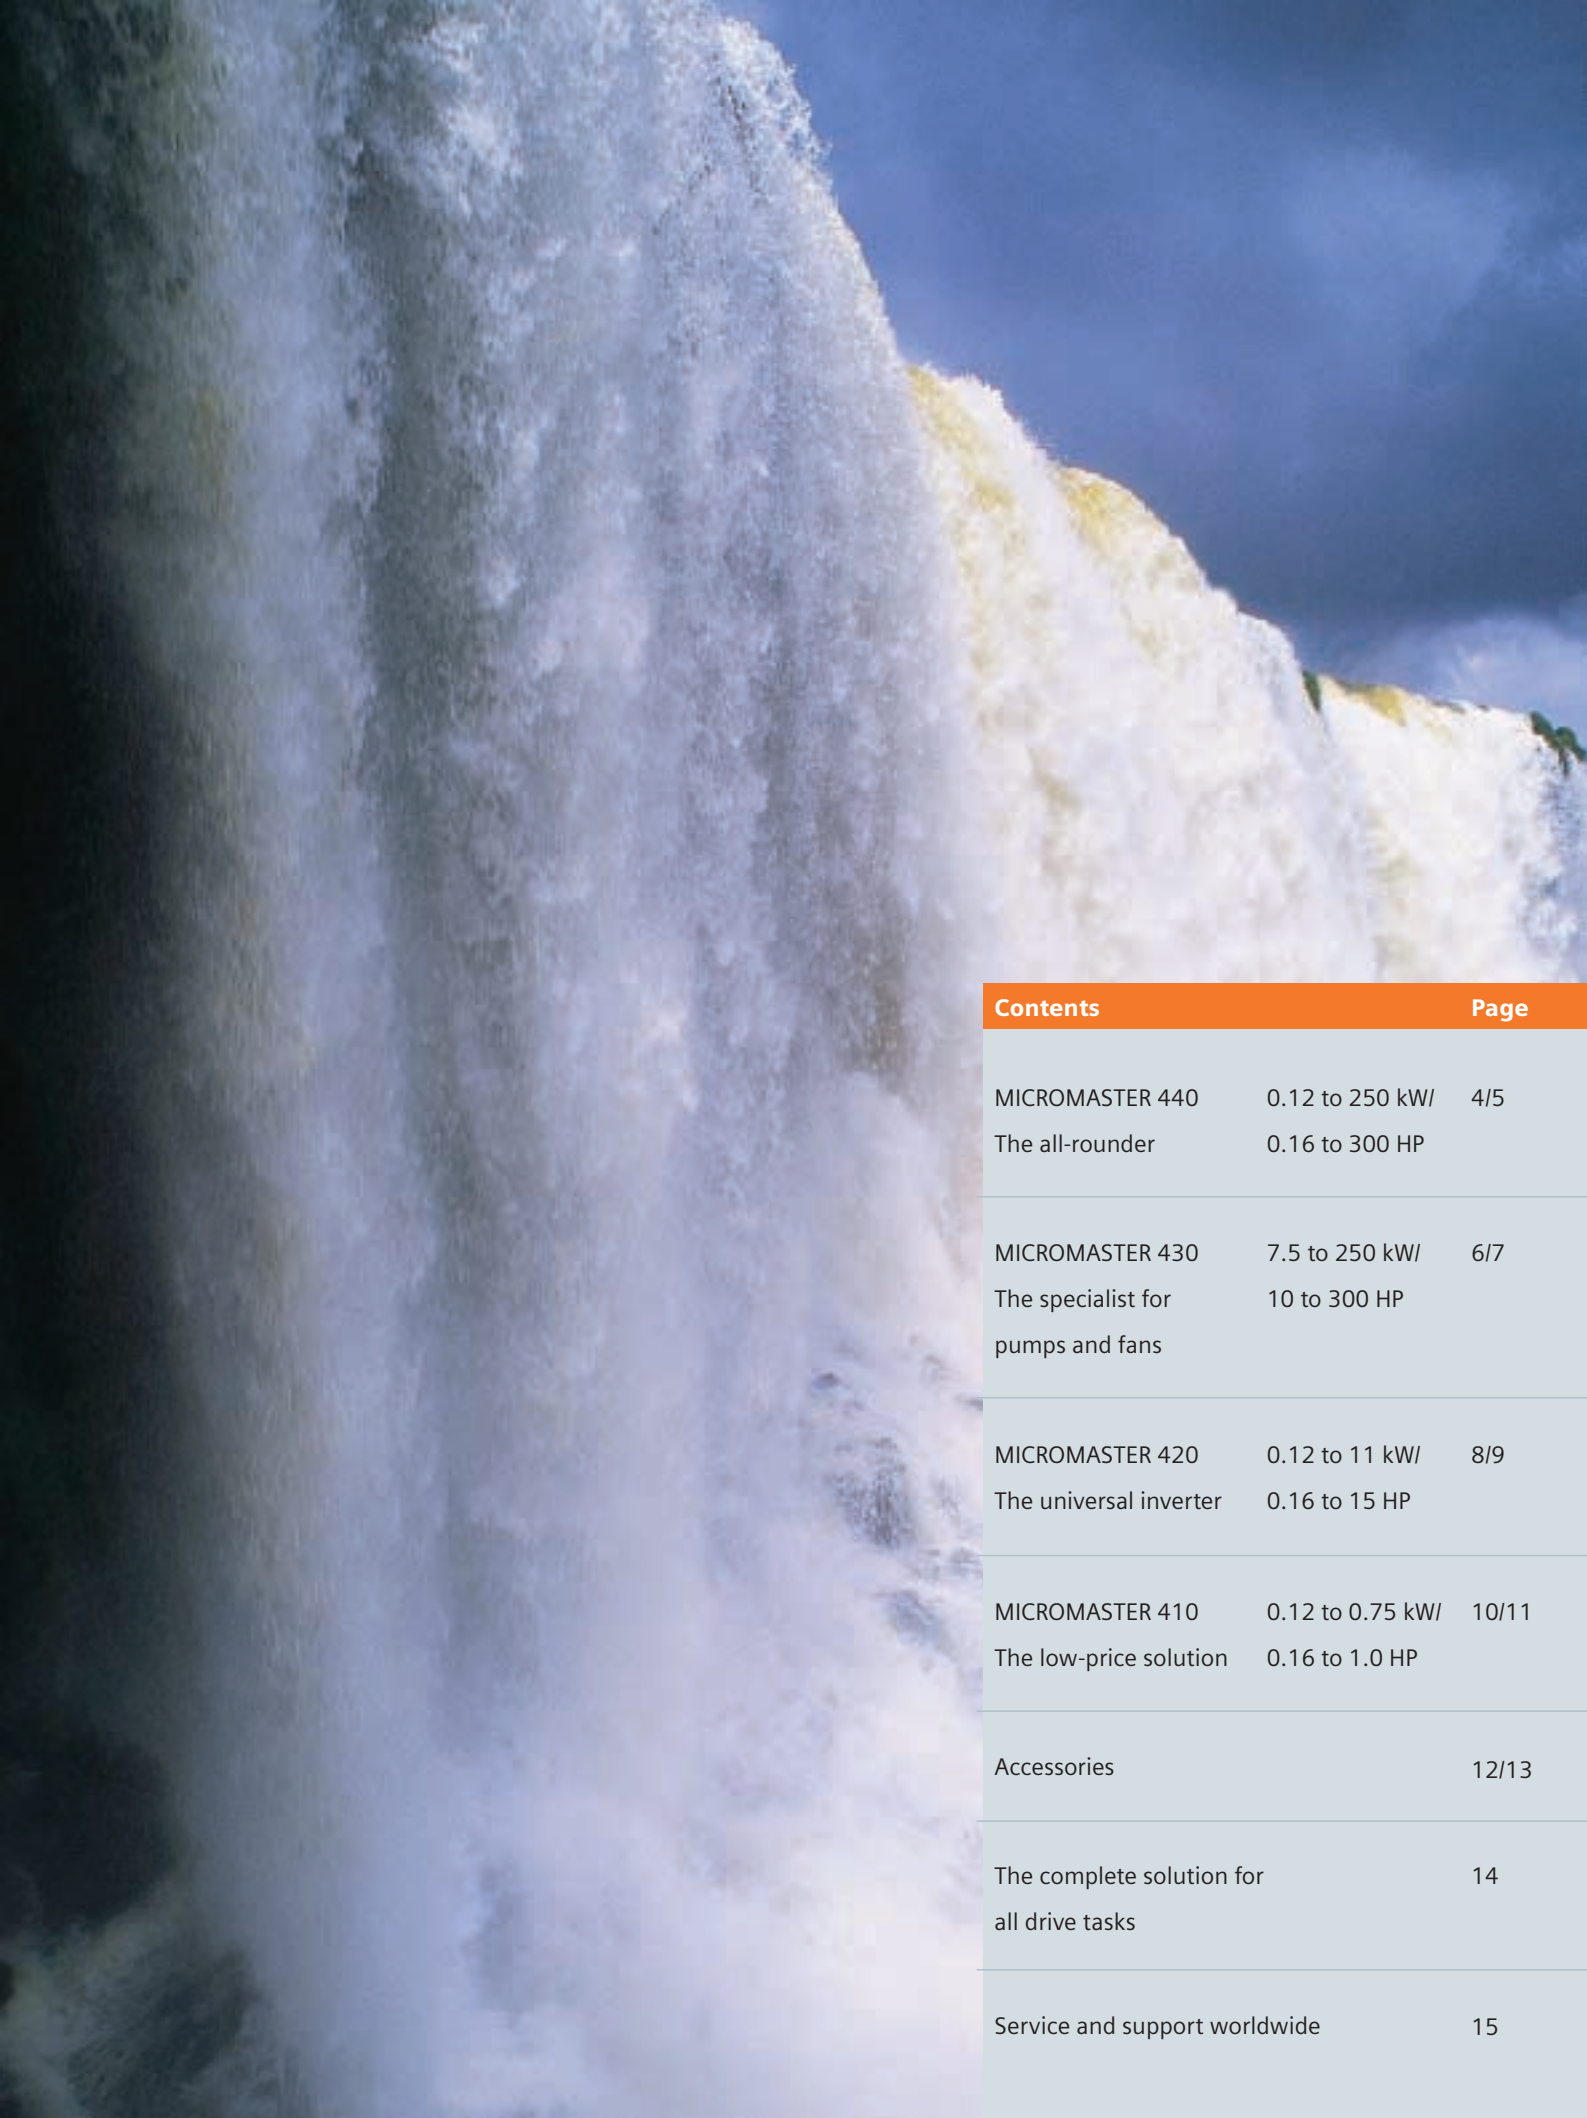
| Contents | | Page |
|---|---|---|
| MICROMASTER 440 The all-rounder | 0.12 to 250 kW/ 0.16 to 300 HP | 4/5 |
| MICROMASTER 430 The specialist for pumps and fans | 7.5 to 250 kW/ 10 to 300 HP | 6/7 |
| MICROMASTER 420 The universal inverter | 0.12 to 11 kW/ 0.16 to 15 HP | 8/9 |
| MICROMASTER 410 The low-price solution | 0.12 to 0.75 kW/ 0.16 to 1.0 HP | 10/11 |
| Accessories | | 12/13 |
| The complete solution for all drive tasks | | 14 |
| Service and support worldwide | | 15 |